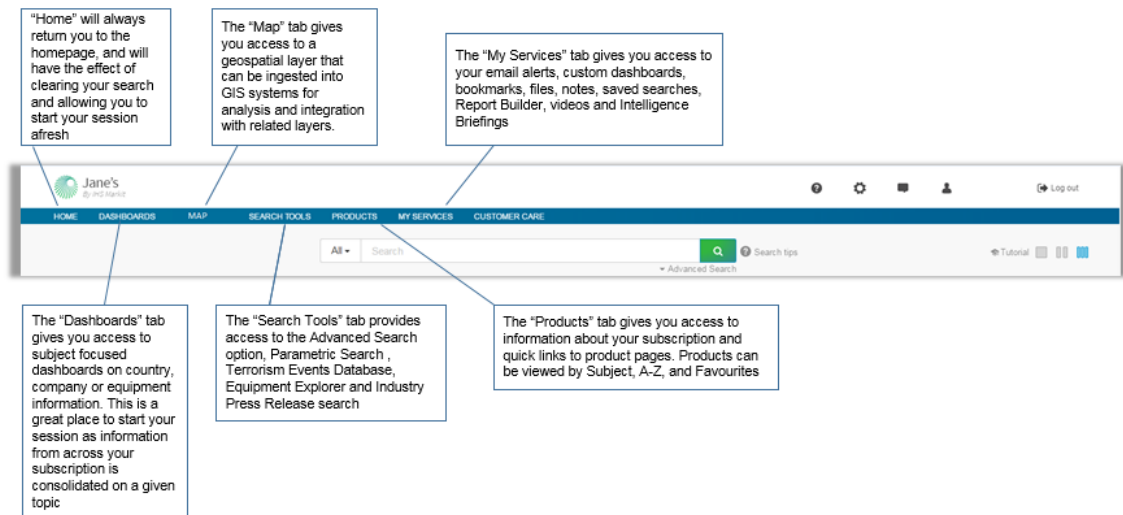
"Home" will always return you to the homepage, and will have the effect of clearing your search and allowing you to start your session afresh

The "Map" tab gives you access to a geospatial layer that can be ingested into GIS systems for analysis and integration with related layers.

The "My Services" tab gives you access to your email alerts, custom dashboards, bookmarks, files, notes, saved searches, Report Builder, videos and Intelligence Briefings

Jane's
By IHS Markit

Log out

HOME DASHBOARDS MAP SEARCH TOOLS PRODUCTS MY SERVICES CUSTOMER CARE

All ▾ Search

Search tips

▾ Advanced Search

Tutorial

The "Dashboards" tab gives you access to subject focused dashboards on country, company or equipment information. This is a great place to start your session as information from across your subscription is consolidated on a given topic

The "Search Tools" tab provides access to the Advanced Search option, Parametric Search , Terrorism Events Database, Equipment Explorer and Industry Press Release search

The "Products" tab gives you access to information about your subscription and quick links to product pages. Products can be viewed by Subject, A-Z, and Favourites